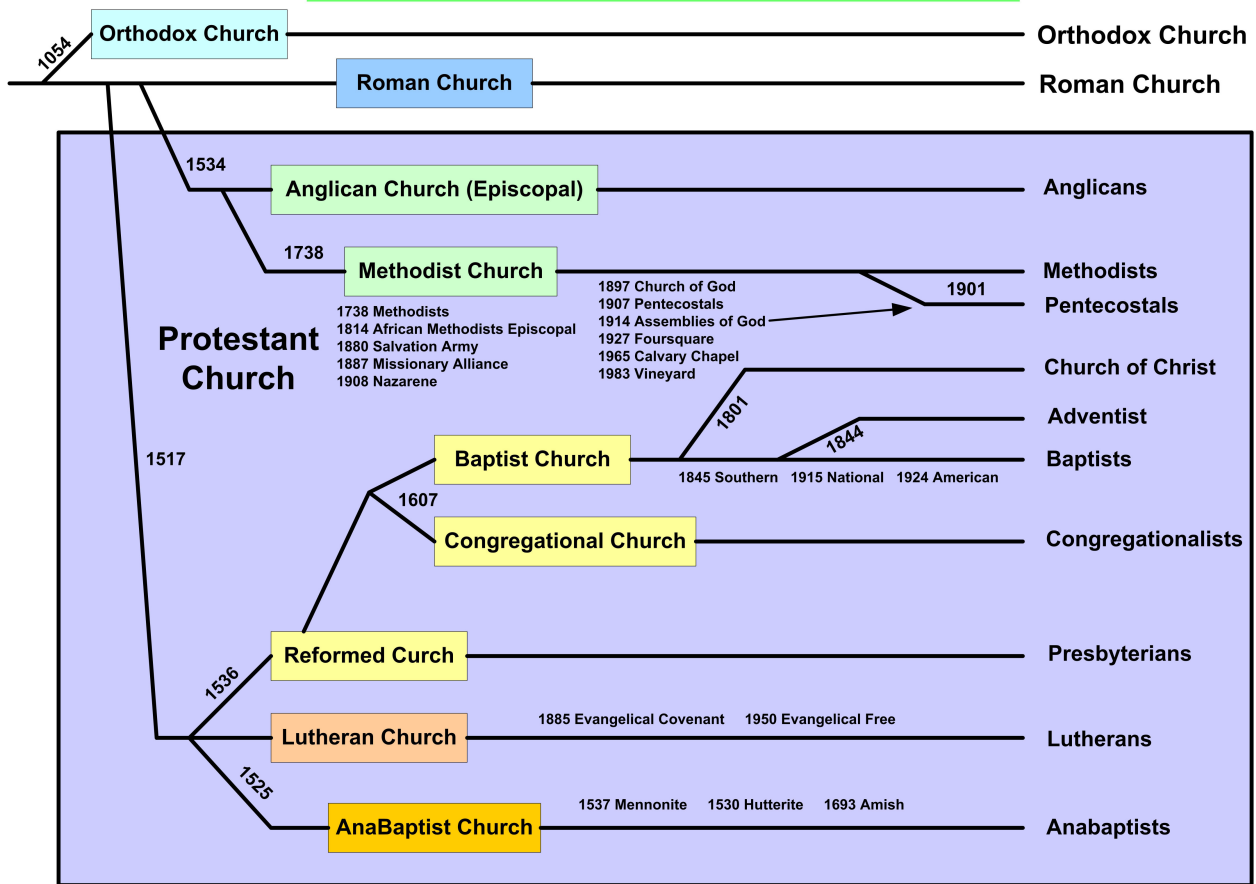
1054
Orthodox Church
Orthodox Church
Roman Church
Roman Church

1534
Anglican Church (Episcopal)
Anglicans

1738
Methodist Church
Methodists
1738 Methodists
1814 African Methodists Episcopal
1880 Salvation Army
1887 Missionary Alliance
1908 Nazarene

1897 Church of God
1907 Pentecostals
1914 Assemblies of God
1927 Foursquare
1965 Calvary Chapel
1983 Vineyard
1901
Pentecostals

Protestant Church

Church of Christ
1801
Adventist
1844
Baptist Church
Baptists
1845 Southern
1915 National
1924 American

1517

1607
Congregational Church
Congregationalists

Reformed Curch
Presbyterians
1536

Lutheran Church
1885 Evangelical Covenant
1950 Evangelical Free
Lutherans

1525
AnaBaptist Church
1537 Mennonite
1530 Hutterite
1693 Amish
Anabaptists